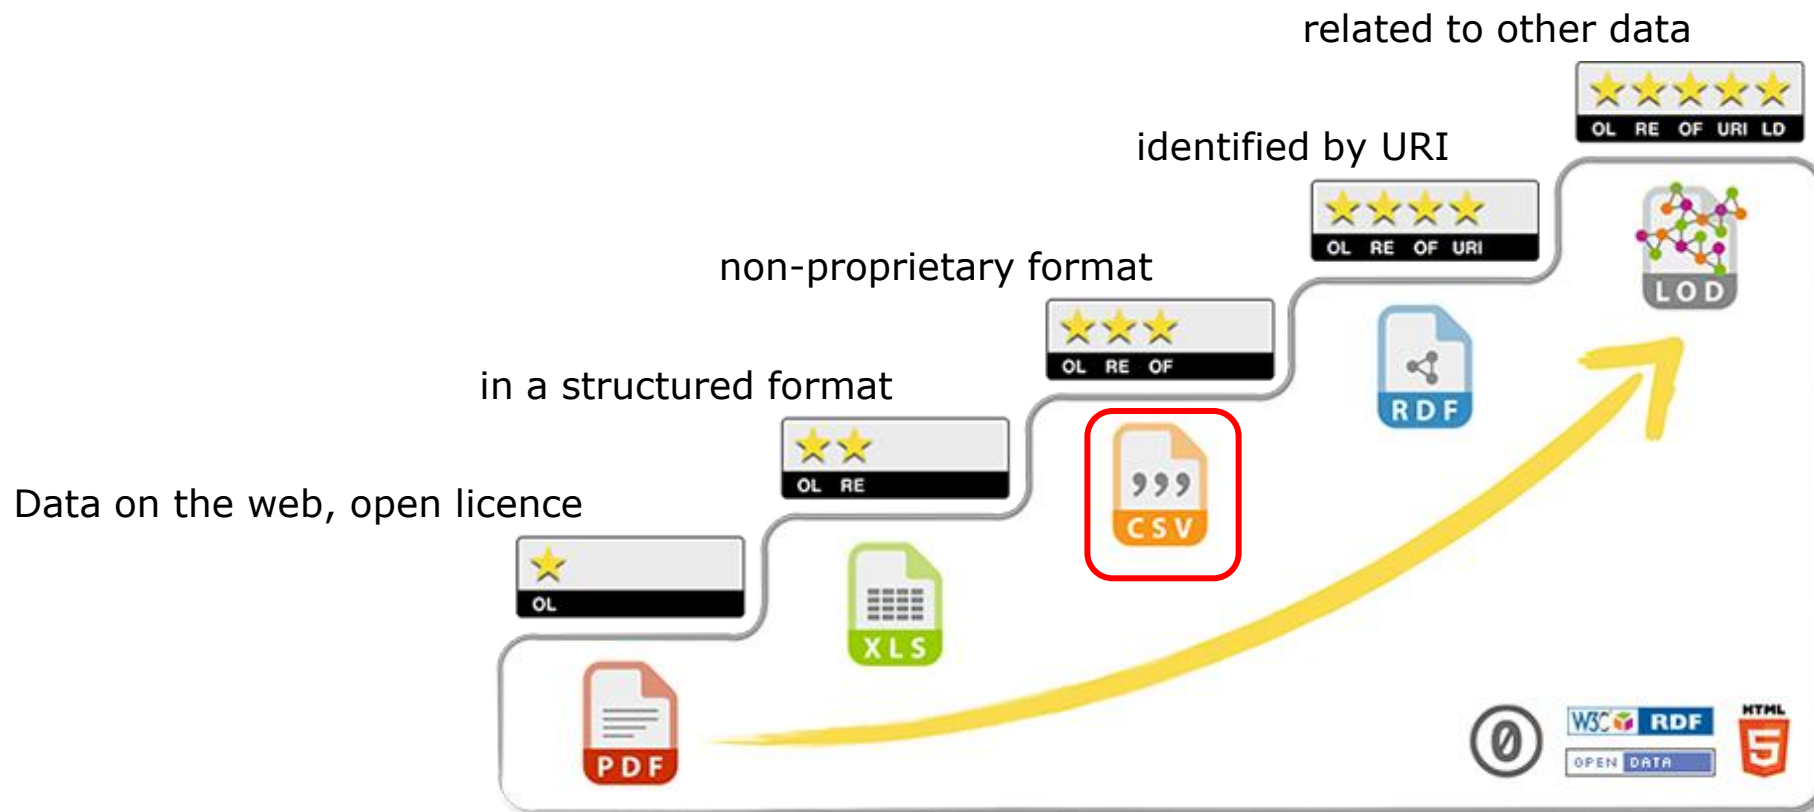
related to other data

OL RE OF URI LD

identified by URI

OL RE OF URI

non-proprietary format

OL RE OF

in a structured format

OL RE

Data on the web, open licence

OL

LOD

RDF

CSV

XLS

PDF

W3C RDF

OPEN DATA

HTML 5